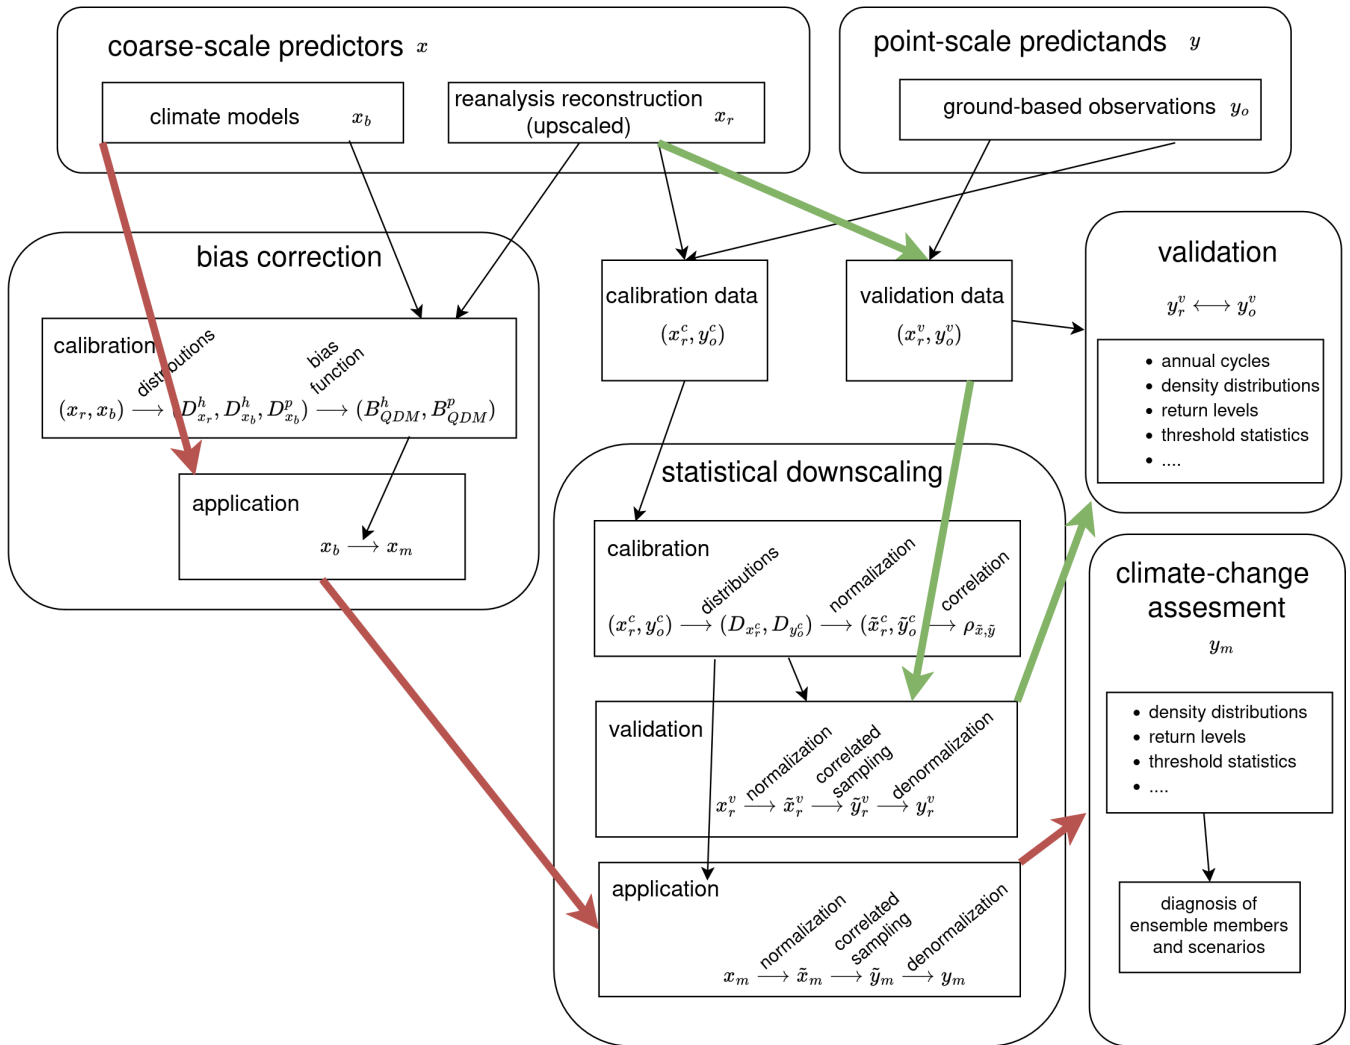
coarse-scale predictors $x$

climate models $x_b$

reanalysis reconstruction (upscaled) $x_r$

point-scale predictands $y$

ground-based observations $y_o$

bias correction

calibration

distributions

bias function

$(x_r, x_b) \longrightarrow (D^h_{x_r}, D^h_{x_b}, D^p_{x_b}) \longrightarrow (B^h_{QDM}, B^p_{QDM})$

application

$x_b \longrightarrow x_m$

calibration data

$(x^c_r, y^c_o)$

validation data

$(x^v_r, y^v_o)$

validation

$y^v_r \longleftrightarrow y^v_o$

- annual cycles
- density distributions
- return levels
- threshold statistics
- ....

statistical downscaling

calibration

distributions

normalization

correlation

$(x^c_r, y^c_o) \longrightarrow (D_{x^c_r}, D_{y^c_o}) \longrightarrow (\tilde{x}^c_r, \tilde{y}^c_o) \longrightarrow \rho_{\tilde{x},\tilde{y}}$

validation

normalization

correlated sampling

denormalization

$x^v_r \longrightarrow \tilde{x}^v_r \longrightarrow \tilde{y}^v_r \longrightarrow y^v_r$

application

normalization

correlated sampling

denormalization

$x_m \longrightarrow \tilde{x}_m \longrightarrow \tilde{y}_m \longrightarrow y_m$

climate-change assesment

$y_m$

- density distributions
- return levels
- threshold statistics
- ....

diagnosis of ensemble members and scenarios